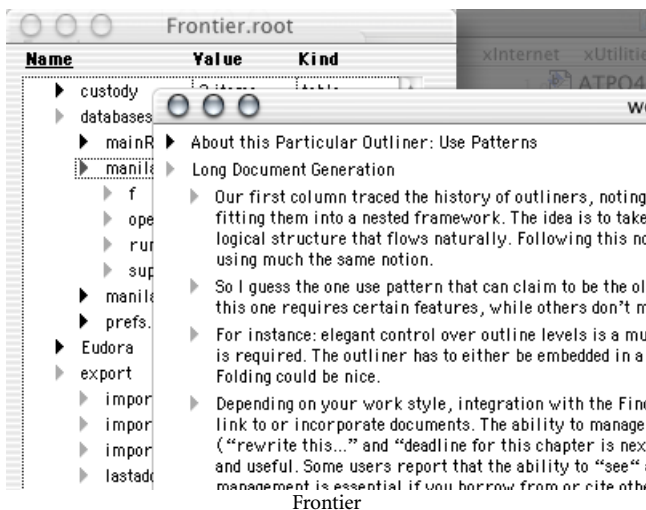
Frontier.root

| Name | Value | Kind |
|---|---|---|
| custody | 3 items | table |
| databases | | |
| mainR | | |
| manila | | |
| f | | |
| ope | | |
| rur | | |
| sup | | |
| manila | | |
| prefs. | | |
| Eudora | | |
| export | | |
| impor | | |
| impor | | |
| impor | | |
| lastado | | |

xInternet xUtilitie

ATPO4

wo

About this Particular Outliner: Use Patterns

Long Document Generation

Our first column traced the history of outliners, noting fitting them into a nested framework. The idea is to take logical structure that flows naturally. Following this no using much the same notion.

So I guess the one use pattern that can claim to be the ol this one requires certain features, while others don't m

For instance: elegant control over outline levels is a mu is required. The outliner has to either be embedded in a Folding could be nice.

Depending on your work style, integration with the Fine link to or incorporate documents. The ability to manage ("rewrite this..." and "deadline for this chapter is nex and useful. Some users report that the ability to "see" management is essential if you borrow from or cite othe

Frontier